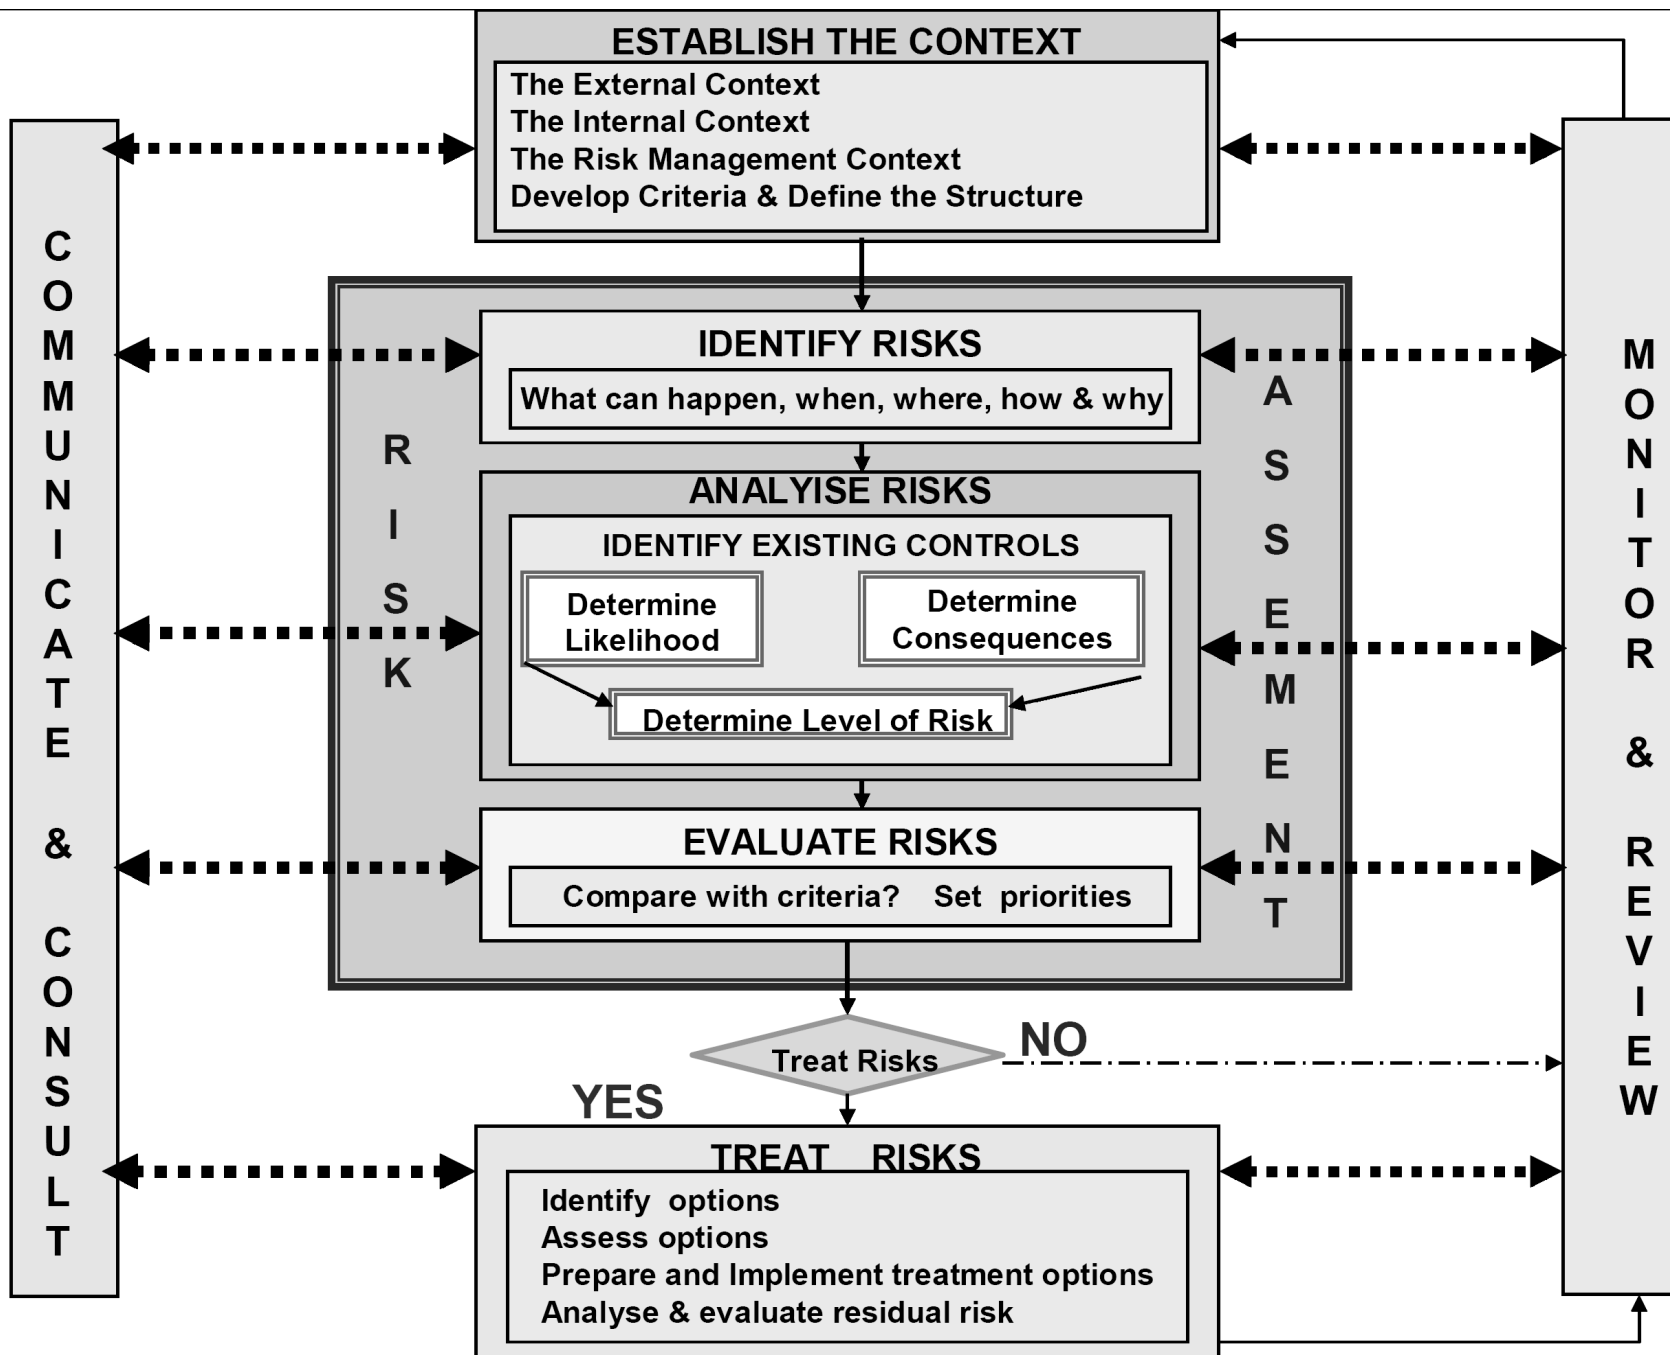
ESTABLISH THE CONTEXT
The External Context
The Internal Context
The Risk Management Context
Develop Criteria & Define the Structure

COMMUNICATE & CONSULT

MONITOR & REVIEW

RISK

ASSEMENT

IDENTIFY RISKS
What can happen, when, where, how & why

ANALYISE RISKS
IDENTIFY EXISTING CONTROLS
Determine Likelihood
Determine Consequences
Determine Level of Risk

EVALUATE RISKS
Compare with criteria? Set priorities

Treat Risks
NO
YES

TREAT RISKS
Identify options
Assess options
Prepare and Implement treatment options
Analyse & evaluate residual risk